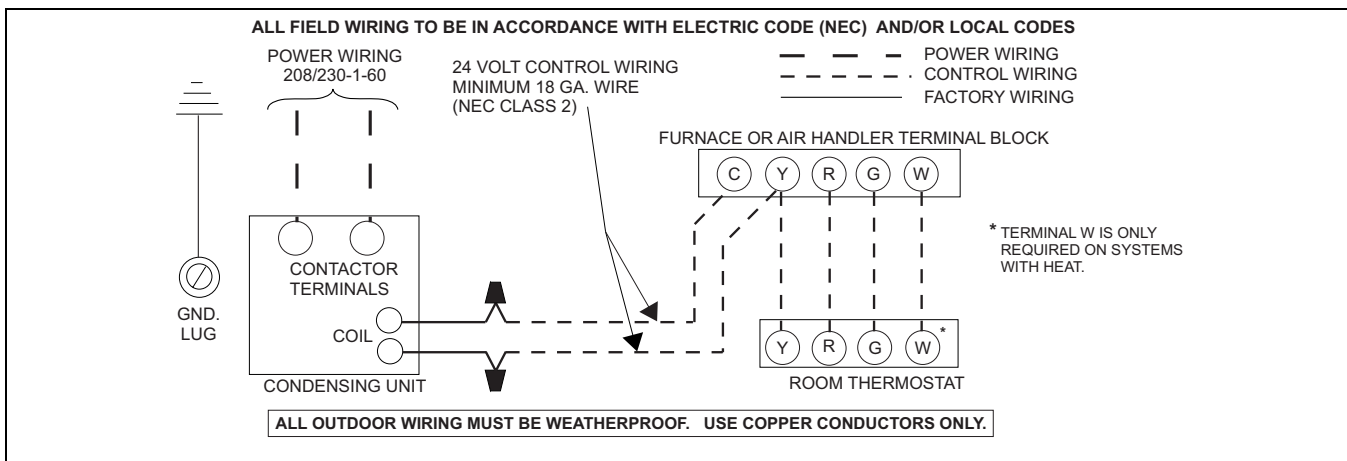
ALL FIELD WIRING TO BE IN ACCORDANCE WITH ELECTRIC CODE (NEC) AND/OR LOCAL CODES

POWER WIRING
208/230-1-60

24 VOLT CONTROL WIRING
MINIMUM 18 GA. WIRE
(NEC CLASS 2)

POWER WIRING
CONTROL WIRING
FACTORY WIRING

FURNACE OR AIR HANDLER TERMINAL BLOCK

C Y R G W

* TERMINAL W IS ONLY REQUIRED ON SYSTEMS WITH HEAT.

GND. LUG

CONTACTOR TERMINALS

COIL

CONDENSING UNIT

Y R G W*

ROOM THERMOSTAT

ALL OUTDOOR WIRING MUST BE WEATHERPROOF. USE COPPER CONDUCTORS ONLY.